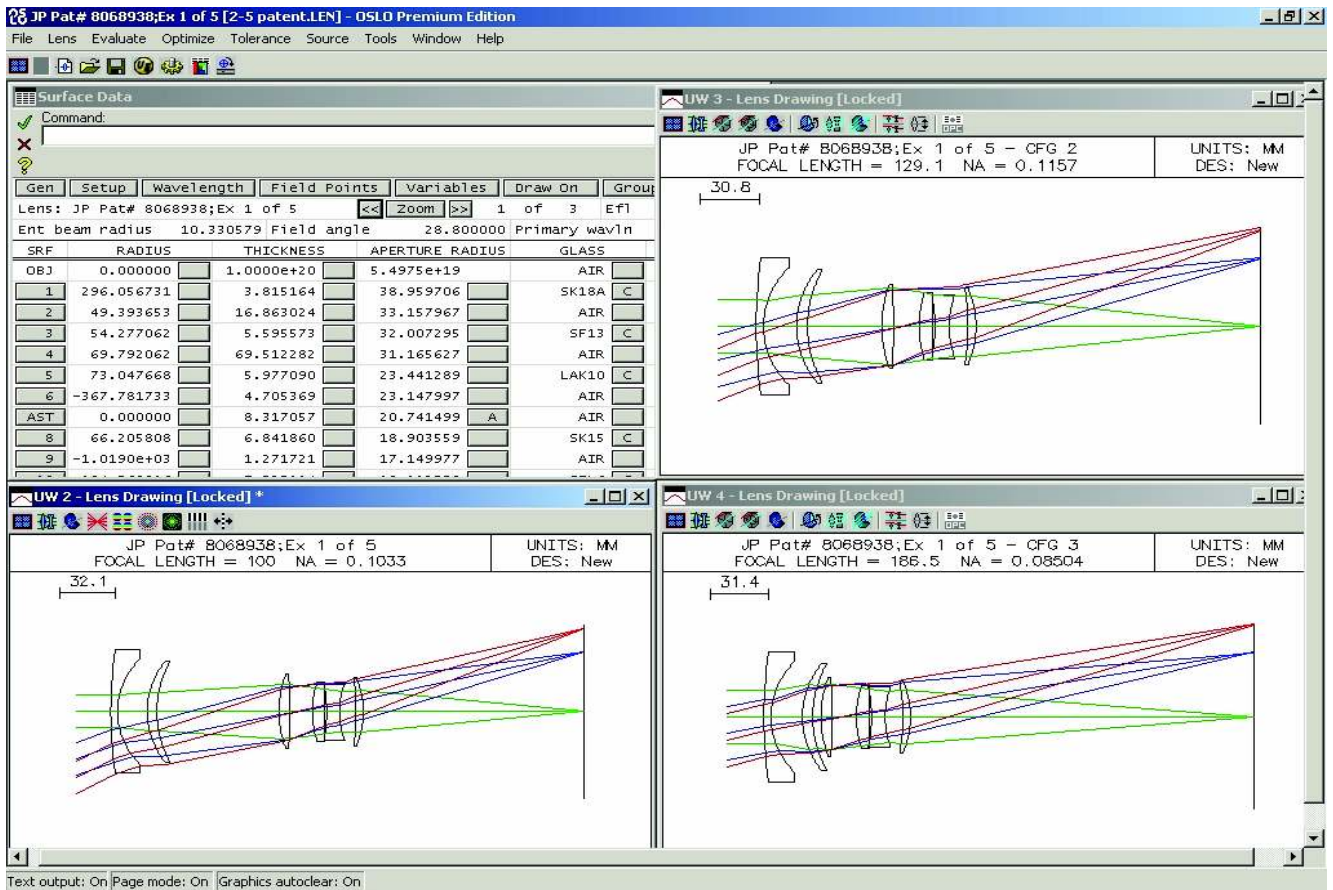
JP Pat# 8068938;Ex 1 of 5 [2-5 patent.LEN] - OSLO Premium Edition

File Lens Evaluate Optimize Tolerance Source Tools Window Help

Surface Data

Command:

Gen | Setup | Wavelength | Field Points | Variables | Draw On | Grou

Lens: JP Pat# 8068938;Ex 1 of 5 << Zoom >> 1 of 3 Efl

Ent beam radius 10.330579 Field angle 28.800000 Primary wavln

| SRF | RADIUS | THICKNESS | APERTURE RADIUS | GLASS |
|---|---|---|---|---|
| OBJ | 0.000000 | 1.0000e+20 | 5.4975e+19 | AIR |
| 1 | 296.056731 | 3.815164 | 38.959706 | SK18A C |
| 2 | 49.393653 | 16.863024 | 33.157967 | AIR |
| 3 | 54.277062 | 5.595573 | 32.007295 | SF13 C |
| 4 | 69.792062 | 69.512282 | 31.165627 | AIR |
| 5 | 73.047668 | 5.977090 | 23.441289 | LAK10 C |
| 6 | -367.781733 | 4.705369 | 23.147997 | AIR |
| AST | 0.000000 | 8.317057 | 20.741499 A | AIR |
| 8 | 66.205808 | 6.841860 | 18.903559 | SK15 C |
| 9 | -1.0190e+03 | 1.271721 | 17.149977 | AIR |

UW 3 - Lens Drawing [Locked]

JP Pat# 8068938;Ex 1 of 5 - CFG 2
FOCAL LENGTH = 129.1 NA = 0.1157
UNITS: MM
DES: New

30.8

UW 2 - Lens Drawing [Locked] *

JP Pat# 8068938;Ex 1 of 5
FOCAL LENGTH = 100 NA = 0.1033
UNITS: MM
DES: New

32.1

UW 4 - Lens Drawing [Locked]

JP Pat# 8068938;Ex 1 of 5 - CFG 3
FOCAL LENGTH = 186.5 NA = 0.08504
UNITS: MM
DES: New

31.4

Text output: On Page mode: On Graphics autoclear: On